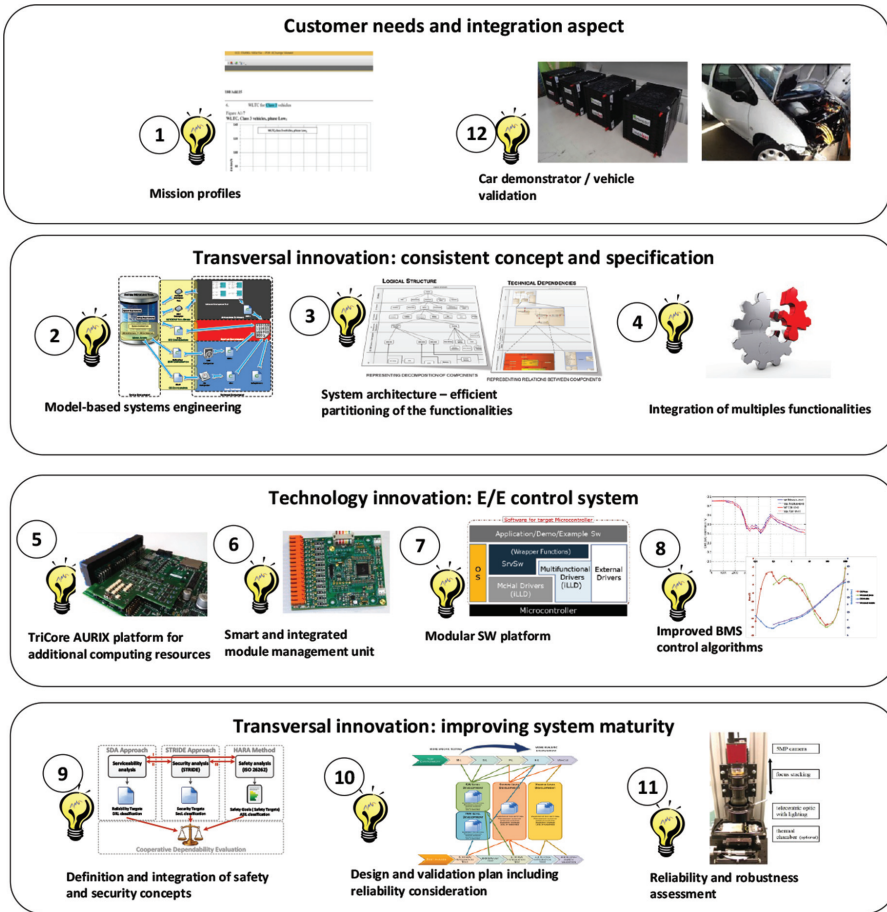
Customer needs and integration aspect

1

Mission profiles

12

Car demonstrator / vehicle validation

Transversal innovation: consistent concept and specification

2

Model-based systems engineering

3

LOGICAL STRUCTURE

TECHNICAL DEPENDENCIES

REPRESENTING DECOMPOSITION OF COMPONENTS

REPRESENTING RELATIONS BETWEEN COMPONENTS

System architecture – efficient partitioning of the functionalities

4

Integration of multiples functionalities

Technology innovation: E/E control system

5

TriCore AURIX platform for additional computing resources

6

Smart and integrated module management unit

7

Software for target Microcontroller

Application/Demo/Example Sw

OS

(Wrapper Functions)

SrvSw

McHal Drivers (iLLD)

Multifunctional Drivers (iLLD)

External Drivers

Microcontroller

Modular SW platform

8

Improved BMS control algorithms

Transversal innovation: improving system maturity

9

SDA Approach

STRIDE Approach

HARA Method

Serviceability analysis

Security analysis (STRIDE)

Safety analysis (ISO 26262)

Cooperative Dependability Evaluation

Definition and integration of safety and security concepts

10

Design and validation plan including reliability consideration

11

SMP camera

focus stacking

telecentric optic with lighting

thermal chamber (external)

Reliability and robustness assessment